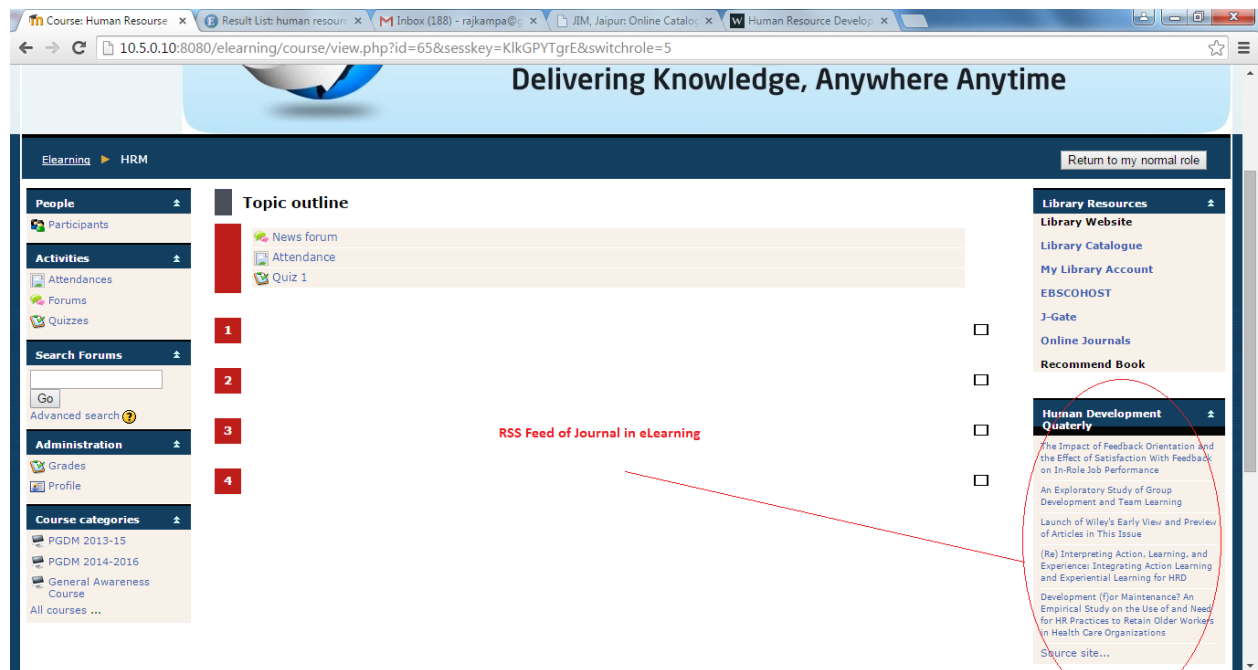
Course: Human Resourse ×
Result List: human resour ×
Inbox (188) - rajkampa@g ×
JIM, Jaipur: Online Catalog ×
Human Resource Develop ×

10.5.0.10:8080/elearning/course/view.php?id=65&sesskey=KlkGPYTgrE&switchrole=5

Delivering Knowledge, Anywhere Anytime

Elearning ► HRM

Return to my normal role

People
Participants

Activities
Attendances
Forums
Quizzes

Search Forums
Go
Advanced search

Administration
Grades
Profile

Course categories
PGDM 2013-15
PGDM 2014-2016
General Awareness Course
All courses ...

Topic outline

News forum
Attendance
Quiz 1

1

2

3

4

RSS Feed of Journal in eLearning

Library Resources
Library Website
Library Catalogue
My Library Account
EBSCOHOST
J-Gate
Online Journals
Recommend Book

Human Development Quaterly
The Impact of Feedback Orientation and the Effect of Satisfaction With Feedback on In-Role Job Performance
An Exploratory Study of Group Development and Team Learning
Launch of Wiley's Early View and Preview of Articles in This Issue
(Re) Interpreting Action, Learning, and Experience: Integrating Action Learning and Experiential Learning for HRD
Development (f)or Maintenance? An Empirical Study on the Use of and Need for HR Practices to Retain Older Workers in Health Care Organizations
Source site...